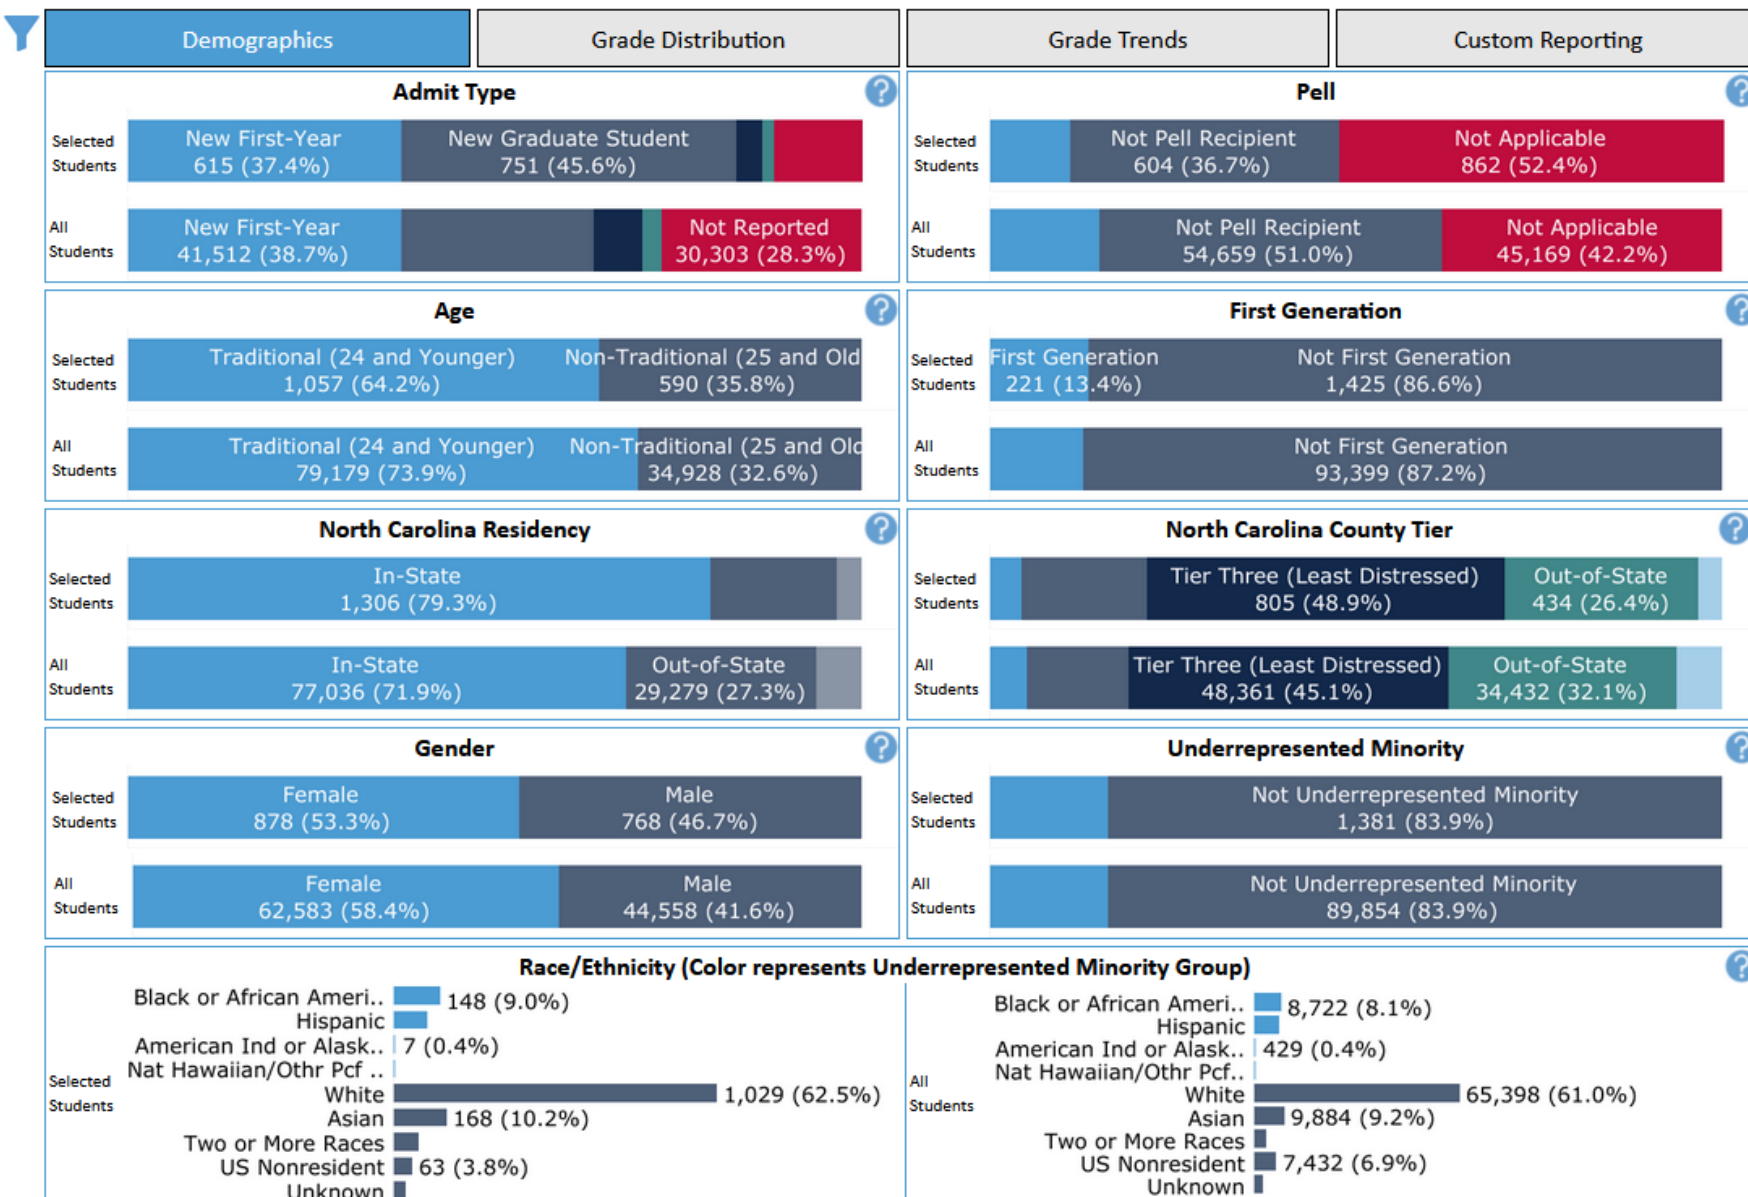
Demographics | Grade Distribution | Grade Trends | Custom Reporting

Admit Type

Selected Students
New First-Year 615 (37.4%)
New Graduate Student 751 (45.6%)

All Students
New First-Year 41,512 (38.7%)
Not Reported 30,303 (28.3%)

Pell

Selected Students
Not Pell Recipient 604 (36.7%)
Not Applicable 862 (52.4%)

All Students
Not Pell Recipient 54,659 (51.0%)
Not Applicable 45,169 (42.2%)

Age

Selected Students
Traditional (24 and Younger) 1,057 (64.2%)
Non-Traditional (25 and Old 590 (35.8%)

All Students
Traditional (24 and Younger) 79,179 (73.9%)
Non-Traditional (25 and Old 34,928 (32.6%)

First Generation

Selected Students
First Generation 221 (13.4%)
Not First Generation 1,425 (86.6%)

All Students
Not First Generation 93,399 (87.2%)

North Carolina Residency

Selected Students
In-State 1,306 (79.3%)

All Students
In-State 77,036 (71.9%)
Out-of-State 29,279 (27.3%)

North Carolina County Tier

Selected Students
Tier Three (Least Distressed) 805 (48.9%)
Out-of-State 434 (26.4%)

All Students
Tier Three (Least Distressed) 48,361 (45.1%)
Out-of-State 34,432 (32.1%)

Gender

Selected Students
Female 878 (53.3%)
Male 768 (46.7%)

All Students
Female 62,583 (58.4%)
Male 44,558 (41.6%)

Underrepresented Minority

Selected Students
Not Underrepresented Minority 1,381 (83.9%)

All Students
Not Underrepresented Minority 89,854 (83.9%)

Race/Ethnicity (Color represents Underrepresented Minority Group)

Selected Students
Black or African Ameri.. 148 (9.0%)
Hispanic
American Ind or Alask.. 7 (0.4%)
Nat Hawaiian/Othr Pcf ..
White 1,029 (62.5%)
Asian 168 (10.2%)
Two or More Races
US Nonresident 63 (3.8%)
Unknown

All Students
Black or African Ameri.. 8,722 (8.1%)
Hispanic
American Ind or Alask.. 429 (0.4%)
Nat Hawaiian/Othr Pcf..
White 65,398 (61.0%)
Asian 9,884 (9.2%)
Two or More Races
US Nonresident 7,432 (6.9%)
Unknown